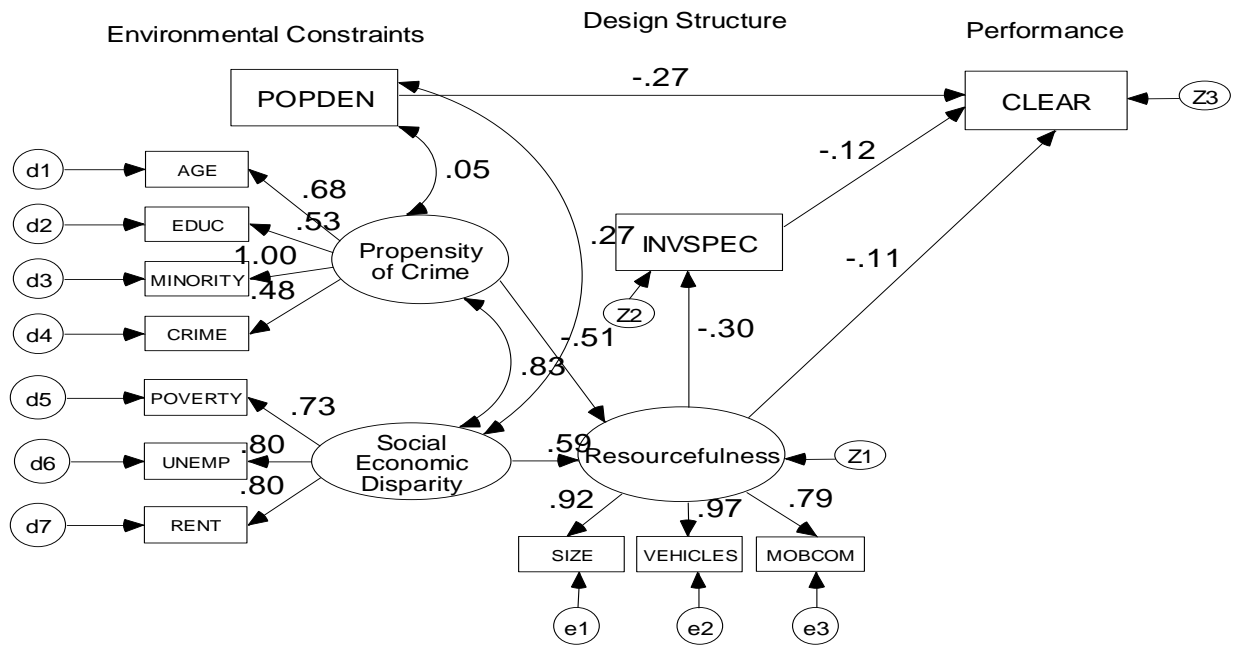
Environmental Constraints

Design Structure

Performance

POPDEN

-.27

CLEAR

Z3

.05

-.12

d1

AGE

.68

d2

EDUC

.53

.27

INVSPEC

1.00

Propensity of Crime

-.11

d3

MINORITY

.48

Z2

d4

CRIME

-.51

-.30

.83

d5

POVERTY

.73

.80

Social Economic Disparity

.59

Resourcefulness

Z1

d6

UNEMP

.80

.92

.97

.79

d7

RENT

SIZE

VEHICLES

MOBCOM

e1

e2

e3